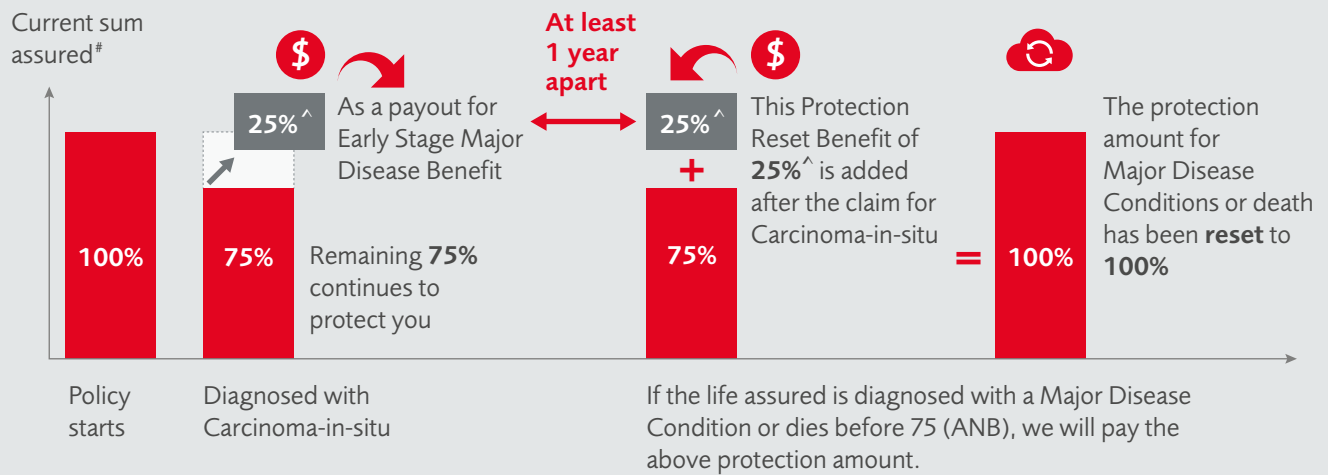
Current sum assured$^{\#}$

At least 1 year apart

$

$

100%

25%$^{\wedge}$

75%

As a payout for Early Stage Major Disease Benefit

Remaining **75%** continues to protect you

25%$^{\wedge}$

+

75%

This Protection Reset Benefit of **25%**$^{\wedge}$ is added after the claim for Carcinoma-in-situ

=

100%

The protection amount for Major Disease Conditions or death has been **reset** to **100%**

Policy starts

Diagnosed with Carcinoma-in-situ

If the life assured is diagnosed with a Major Disease Condition or dies before 75 (ANB), we will pay the above protection amount.